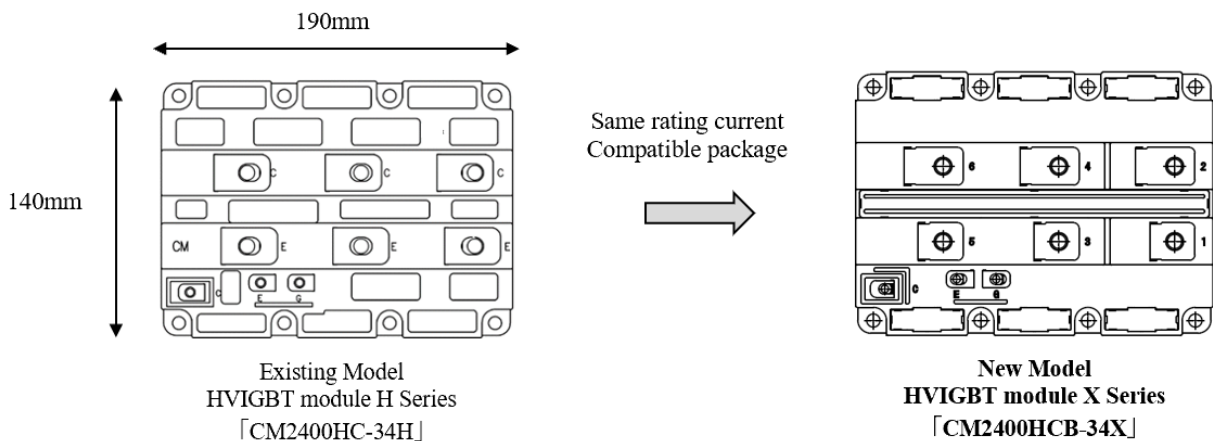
190mm

140mm

C C C

CM E E E

C E G

Same rating current
Compatible package

6 4 2

5 3 1

C E G

Existing Model
HVIGBT module H Series
「CM2400HC-34H」

New Model
HVIGBT module X Series
「CM2400HCB-34X」